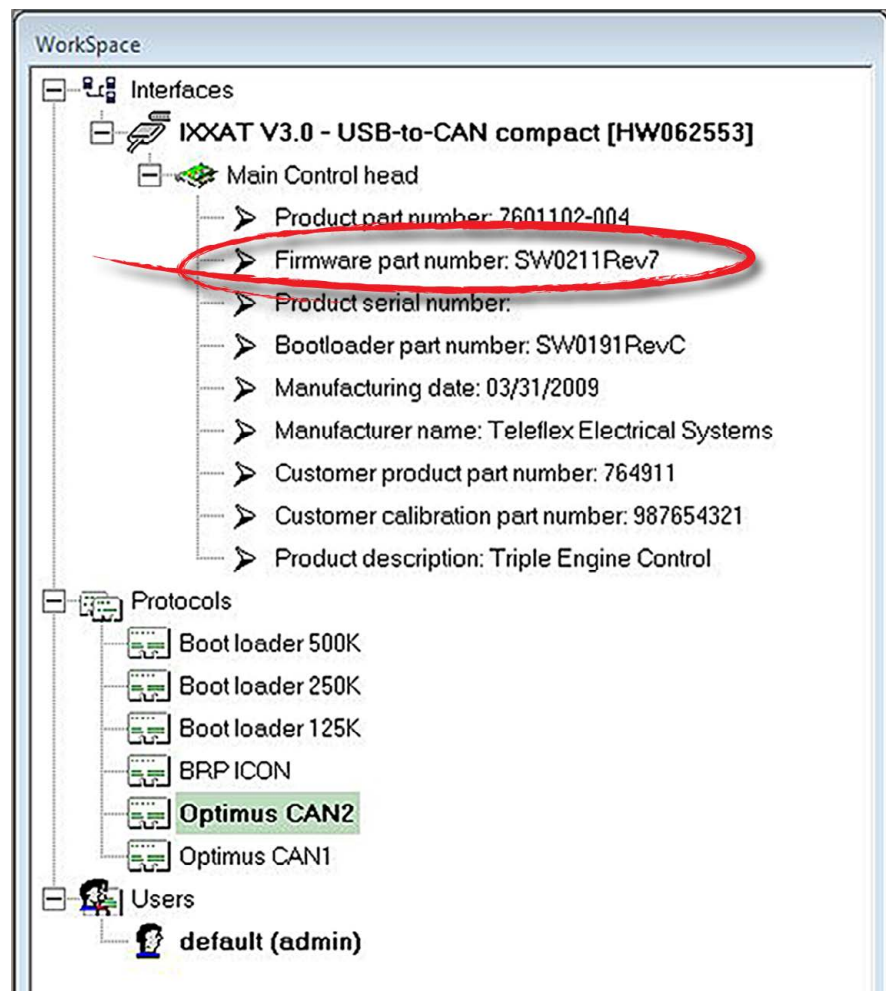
WorkSpace

Interfaces

IXXAT V3.0 - USB-to-CAN compact [HW062553]

Main Control head

Product part number: 7601102-004

Firmware part number: SW0211Rev7

Product serial number:

Bootloader part number: SW0191RevC

Manufacturing date: 03/31/2009

Manufacturer name: Teleflex Electrical Systems

Customer product part number: 764911

Customer calibration part number: 987654321

Product description: Triple Engine Control

Protocols

Boot loader 500K

Boot loader 250K

Boot loader 125K

BRP ICON

Optimus CAN2

Optimus CAN1

Users

default (admin)